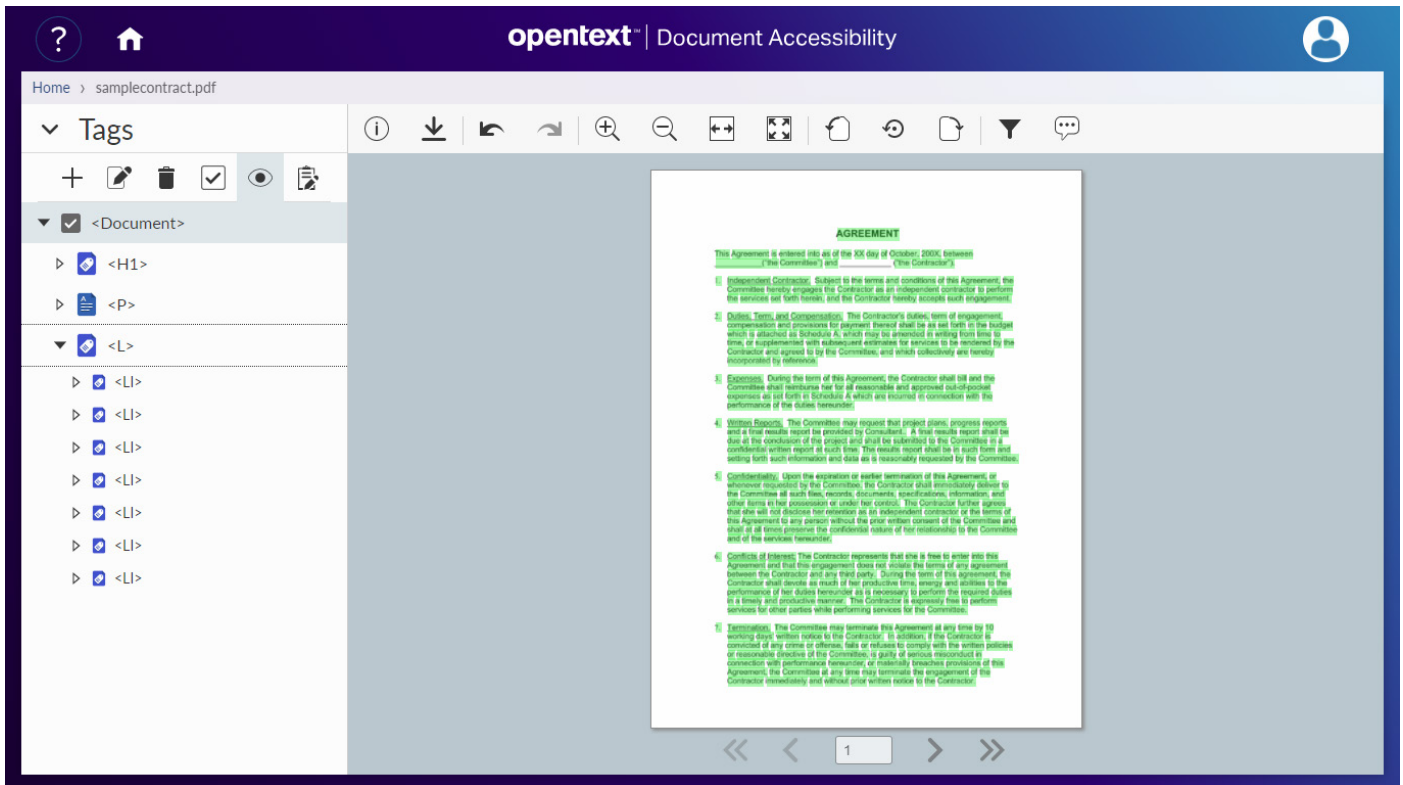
opentext™ | Document Accessibility

Home › samplecontract.pdf

Tags

<Document>
<H1>
<P>
<L>
<LI>
<LI>
<LI>
<LI>
<LI>
<LI>
<LI>

AGREEMENT

This Agreement is entered into as of the XX day of October, 200X, between __________ ("the Committee") and __________ ("the Contractor").

1. Independent Contractor. Subject to the terms and conditions of this Agreement, the Committee hereby engages the Contractor as an independent contractor to perform the services set forth herein, and the Contractor hereby accepts such engagement.

2. Duties, Term, and Compensation. The Contractor's duties, term of engagement, compensation and provisions for payment thereof shall be as set forth in the budget which is attached as Schedule A, which may be amended in writing from time to time, or supplemented with subsequent estimates for services to be rendered by the Contractor and agreed to by the Committee, and which collectively are hereby incorporated by reference.

3. Expenses. During the term of this Agreement, the Contractor shall bill and the Committee shall reimburse her for all reasonable and approved out-of-pocket expenses as set forth in Schedule A which are incurred in connection with the performance of the duties hereunder.

4. Written Reports. The Committee may request that project plans, progress reports and a final results report be provided by Consultant. A final results report shall be due at the conclusion of the project and shall be submitted to the Committee in a confidential written report at such time. The results report shall be in such form and setting forth such information and data as is reasonably requested by the Committee.

5. Confidentiality. Upon the expiration or earlier termination of this Agreement, or whenever requested by the Committee, the Contractor shall immediately deliver to the Committee all such files, records, documents, specifications, information, and other items in her possession or under her control. The Contractor further agrees that she will not disclose her retention as an independent contractor or the terms of this Agreement to any person without the prior written consent of the Committee and shall at all times preserve the confidential nature of her relationship to the Committee and of the services hereunder.

6. Conflicts of Interest; The Contractor represents that she is free to enter into this Agreement and that this engagement does not violate the terms of any agreement between the Contractor and any third party. During the term of this agreement, the Contractor shall devote as much of her productive time, energy and abilities to the performance of her duties hereunder as is necessary to perform the required duties in a timely and productive manner. The Contractor is expressly free to perform services for other parties while performing services for the Committee.

7. Termination. The Committee may terminate this Agreement at any time by 10 working days' written notice to the Contractor. In addition, if the Contractor is convicted of any crime or offense, fails or refuses to comply with the written policies or reasonable directive of the Committee, is guilty of serious misconduct in connection with performance hereunder, or materially breaches provisions of this Agreement, the Committee at any time may terminate the engagement of the Contractor immediately and without prior written notice to the Contractor.

1